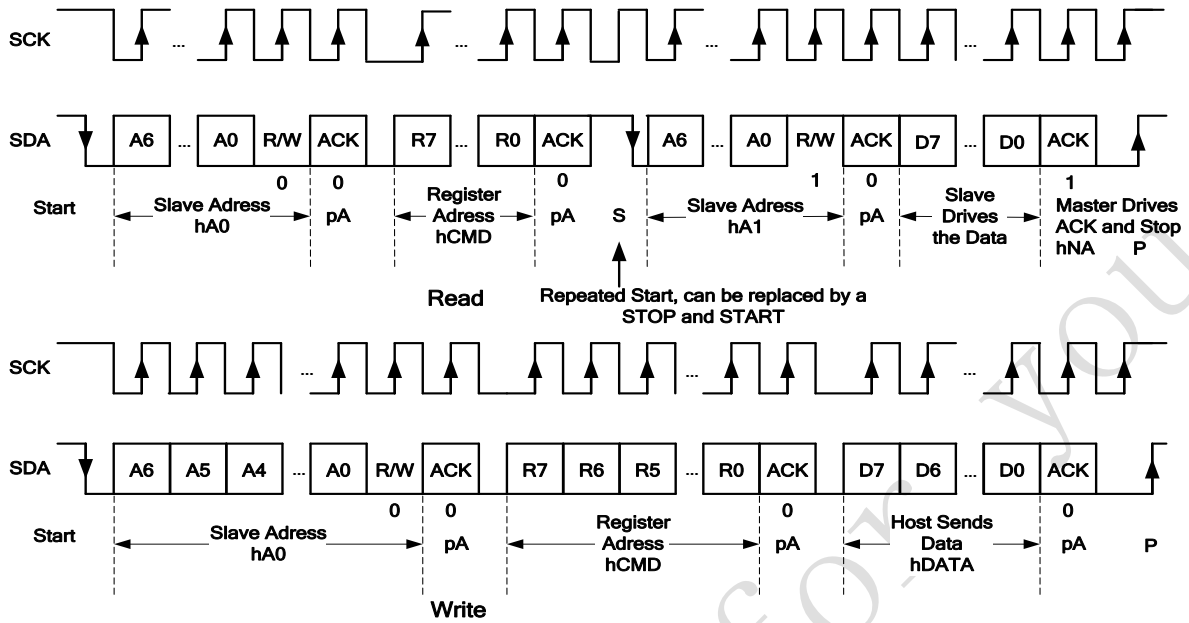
SCK ... ... ... ...

SDA A6 ... A0 R/W ACK R7 ... R0 ACK A6 ... A0 R/W ACK D7 ... D0 ACK

0 0 0 1 0 1

Start Slave Adress hA0 pA Register Adress hCMD pA S Slave Adress hA1 pA Slave Drives the Data Master Drives ACK and Stop hNA P

Read

Repeated Start, can be replaced by a STOP and START

SCK ... ... ... ...

SDA A6 A5 A4 ... A0 R/W ACK R7 R6 R5 ... R0 ACK D7 D6 ... D0 ACK

0 0 0 0

Start Slave Adress hA0 pA Register Adress hCMD pA Host Sends Data hDATA pA P

Write